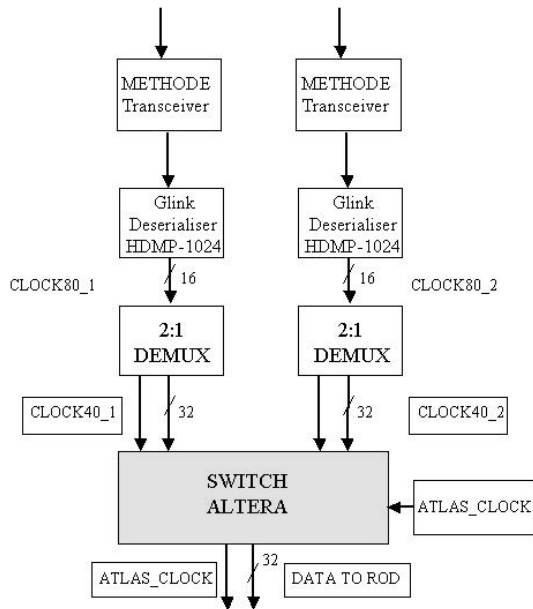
METHODE Transceiver

METHODE Transceiver

Glink Deserialiser HDMP-1024

Glink Deserialiser HDMP-1024

CLOCK80_1

16

16

CLOCK80_2

2:1 DEMUX

2:1 DEMUX

CLOCK40_1

32

32

CLOCK40_2

SWITCH ALTERA

ATLAS_CLOCK

ATLAS_CLOCK

32

DATA TO ROD